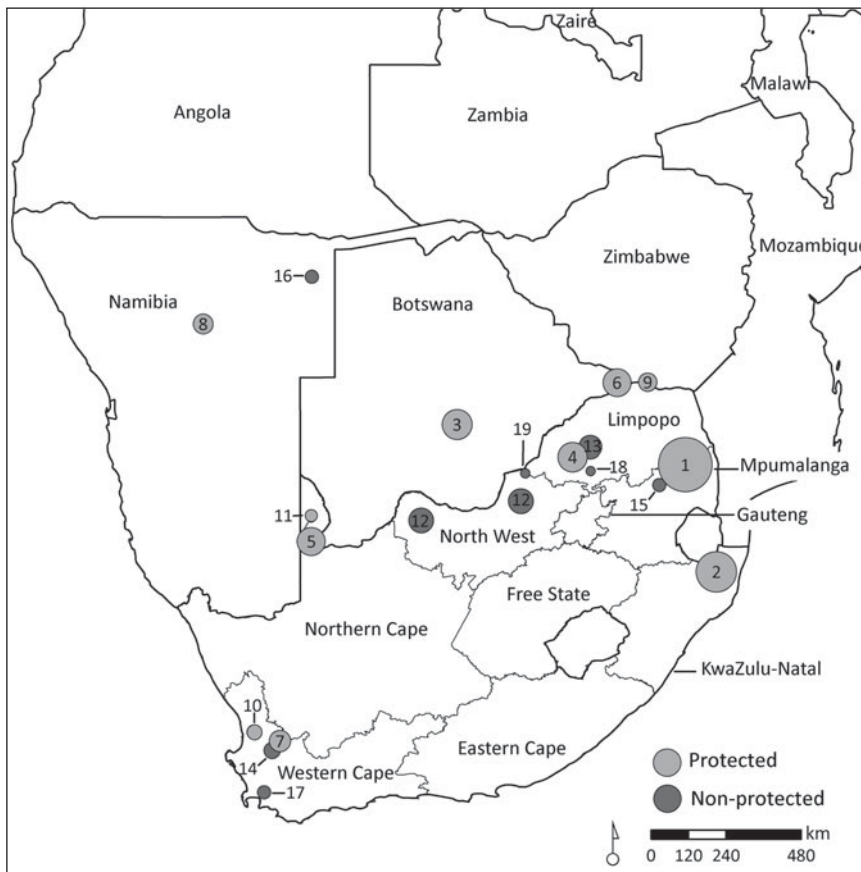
Zaire
Malawi
Angola
Zambia
Zimbabwe
Mozambique
16
Namibia
8
Botswana
6
9
3
Limpopo
19
13
4
18
1
Mpumalanga
15
12
11
12
North West
Gauteng
5
2
Free State
Northern Cape
KwaZulu-Natal
10
7
14
Western Cape
Eastern Cape
17
Protected
Non-protected
km
0 120 240 480